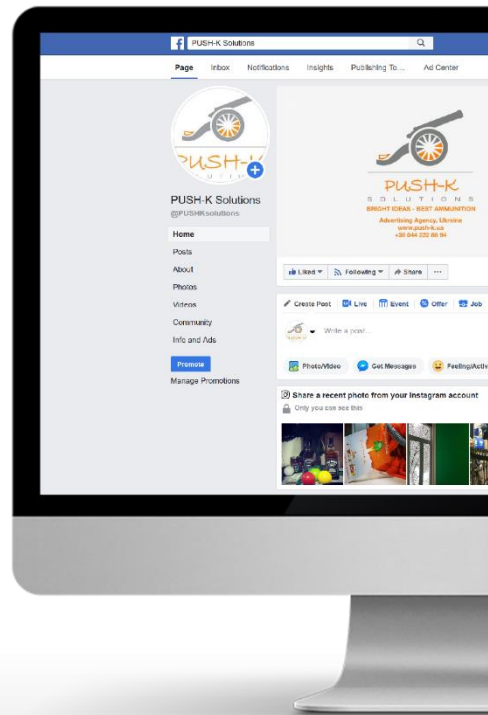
PUSH-K Solutions

Page Inbox Notifications Insights Publishing To... Ad Center

PUSH-K
SOLUTIONS

PUSH-K Solutions
@PUSHKsolutions

Home
Posts
About
Photos
Videos
Community
Info and Ads

Promote
Manage Promotions

PUSH-K
SOLUTIONS
BRIGHT IDEAS - BEST AMMUNITION
Advertising Agency, Ukraine
www.push-k.ua
+38 044 232 66 94

Liked Following Share ···

Create Post Live Event Offer Job

Write a post...

Photo/Video Get Messages Feeling/Activ

Share a recent photo from your Instagram account
Only you can see this